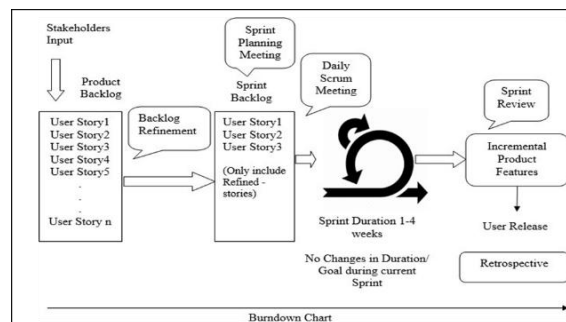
Stakeholders Input

Product Backlog

User Story1
User Story2
User Story3
User Story4
User Story5
.
.
.
User Story n

Backlog Refinement

Sprint Planning Meeting

Sprint Backlog

User Story1
User Story2
User Story3

(Only include Refined - stories)

Daily Scrum Meeting

Sprint Duration 1-4 weeks

No Changes in Duration/ Goal during current Sprint

Sprint Review

Incremental Product Features

User Release

Retrospective

Burndown Chart